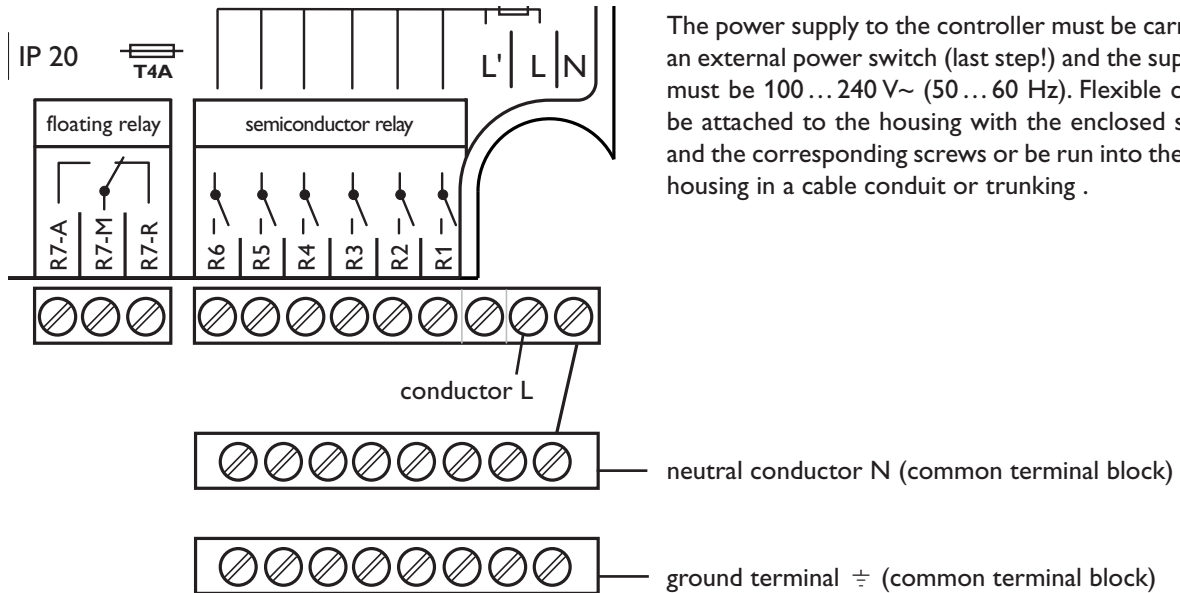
IP 20

T4A

L'

L

N

floating relay

semiconductor relay

R7-A

R7-M

R7-R

R6

R5

R4

R3

R2

R1

conductor L

The power supply to the controller must be carr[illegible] an external power switch (last step!) and the sup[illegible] must be 100 … 240 V~ (50 … 60 Hz). Flexible c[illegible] be attached to the housing with the enclosed s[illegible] and the corresponding screws or be run into the housing in a cable conduit or trunking .

neutral conductor N (common terminal block)

ground terminal $\doteqdot$ (common terminal block)